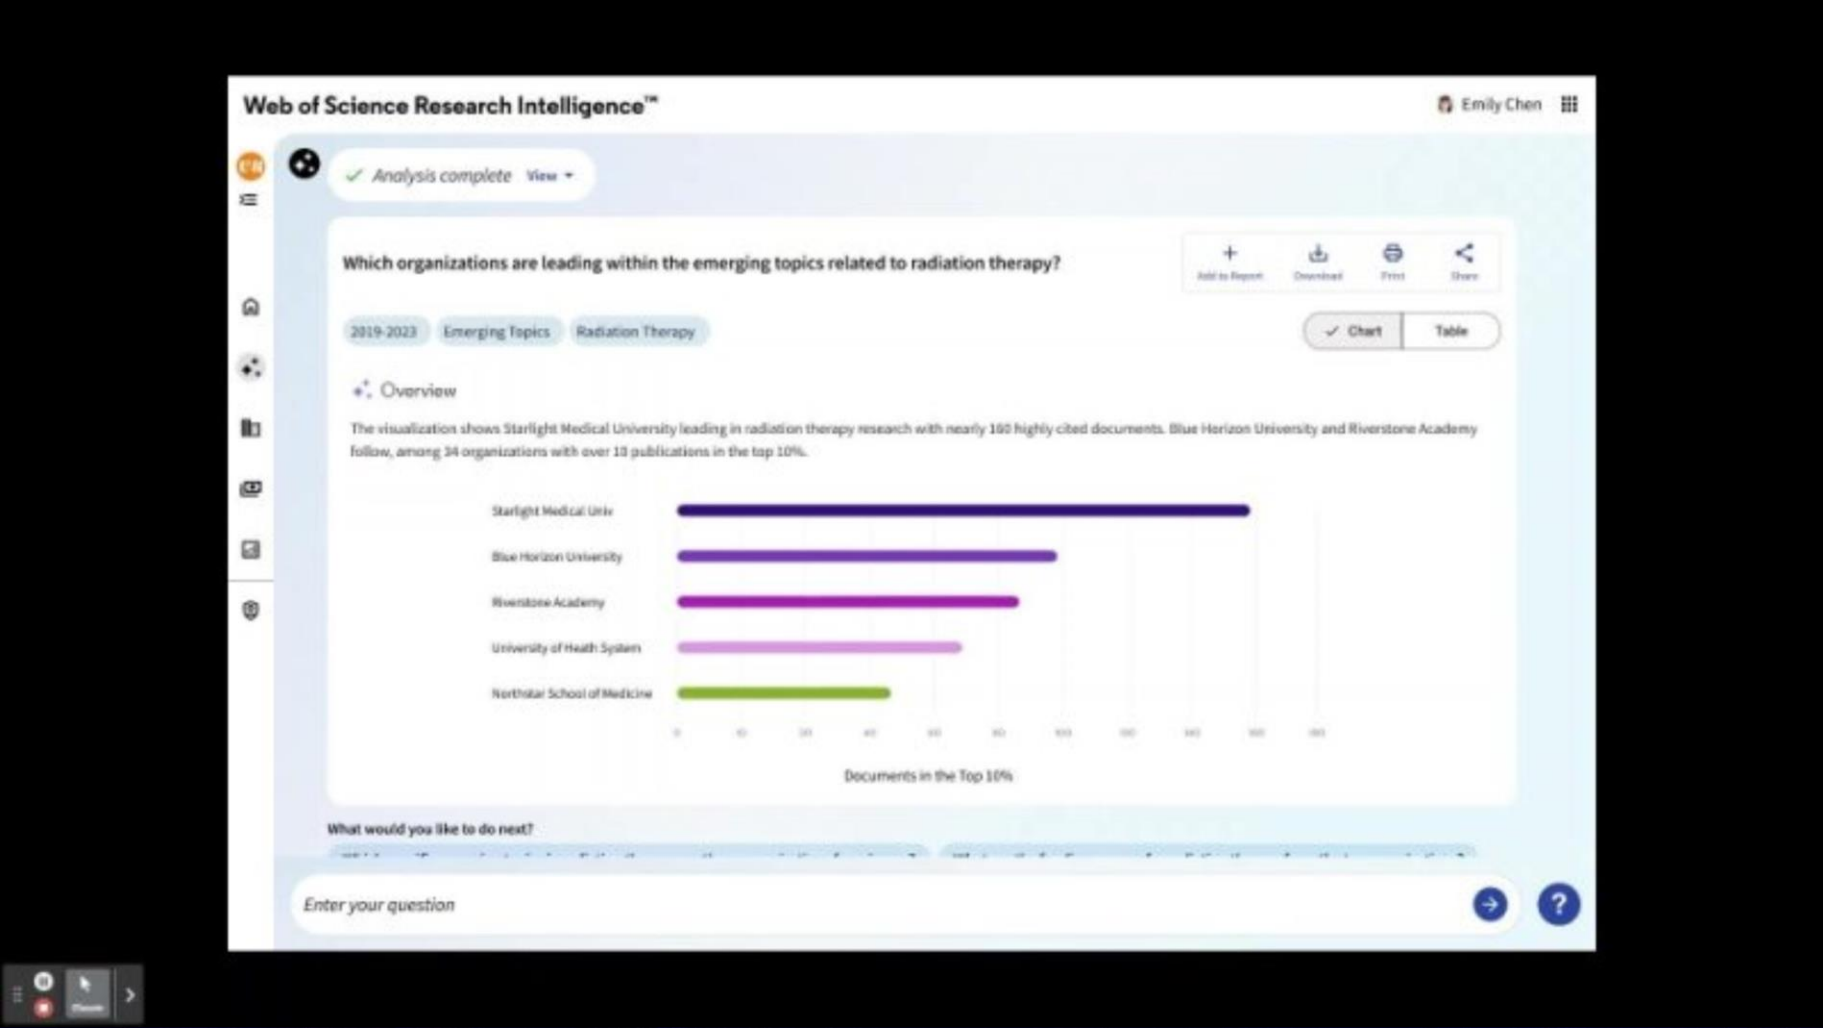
Web of Science Research Intelligence™

Emily Chen

Analysis complete View

Which organizations are leading within the emerging topics related to radiation therapy?

Add to Report Download Print Share

2019-2023 Emerging Topics Radiation Therapy

Chart Table

Overview

The visualization shows Starlight Medical University leading in radiation therapy research with nearly 180 highly cited documents. Blue Horizon University and Riverstone Academy follow, among 34 organizations with over 10 publications in the top 10%.

Starlight Medical Univ
Blue Horizon University
Riverstone Academy
University of Heath System
Northstar School of Medicine

0 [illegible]

Documents in the Top 10%

What would you like to do next?

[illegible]

Enter your question